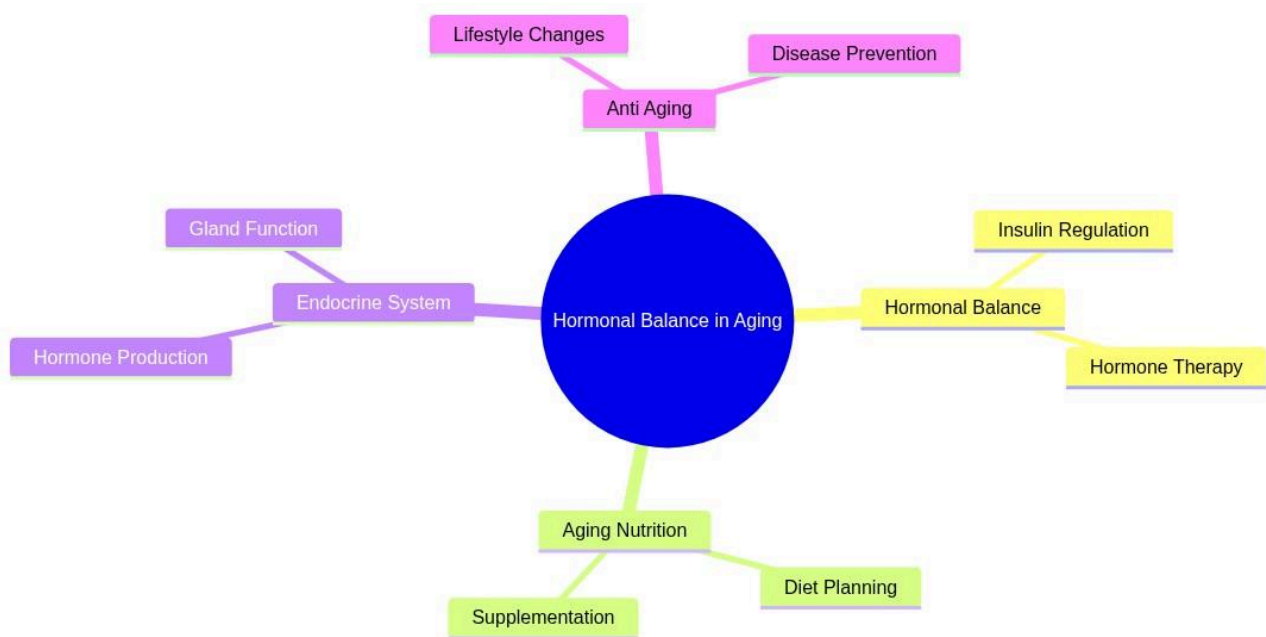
Lifestyle Changes

Disease Prevention

Anti Aging

Gland Function

Endocrine System

Hormone Production

Hormonal Balance in Aging

Insulin Regulation

Hormonal Balance

Hormone Therapy

Aging Nutrition

Diet Planning

Supplementation